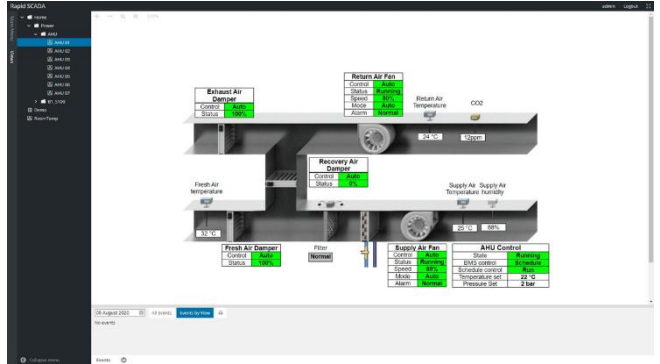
Rapid SCADA

admin Logout

Home
Power
AHU
AHU 01
AHU 02
AHU 03
AHU 04
AHU 05
AHU 06
AHU 07
EL 1100
Doors
Room Temp

Collapse menu

Exhaust Air Damper
| Control | Auto |
|---|---|
| Status | 100% |

Return Air Fan
| Control | Auto |
|---|---|
| Status | Running |
| Speed | 80% |
| Mode | Auto |
| Alarm | Normal |

Return Air Temperature
24 °C

CO2
12ppm

Recovery Air Damper
| Control | Auto |
|---|---|
| Status | 0% |

Fresh Air temperature
32 °C

Supply Air Temperature
25 °C

Supply Air humidity
68%

Fresh Air Damper
| Control | Auto |
|---|---|
| Status | 100% |

Filter
Normal

Supply Air Fan
| Control | Auto |
|---|---|
| Status | Running |
| Speed | 80% |
| Mode | Auto |
| Alarm | Normal |

AHU Control
| State | Running |
|---|---|
| BMS control | Schedule |
| Schedule control | Run |
| Temperature set | 22 °C |
| Pressure Set | 2 bar |

08 August 2022 All Events Events by View
No events

Events